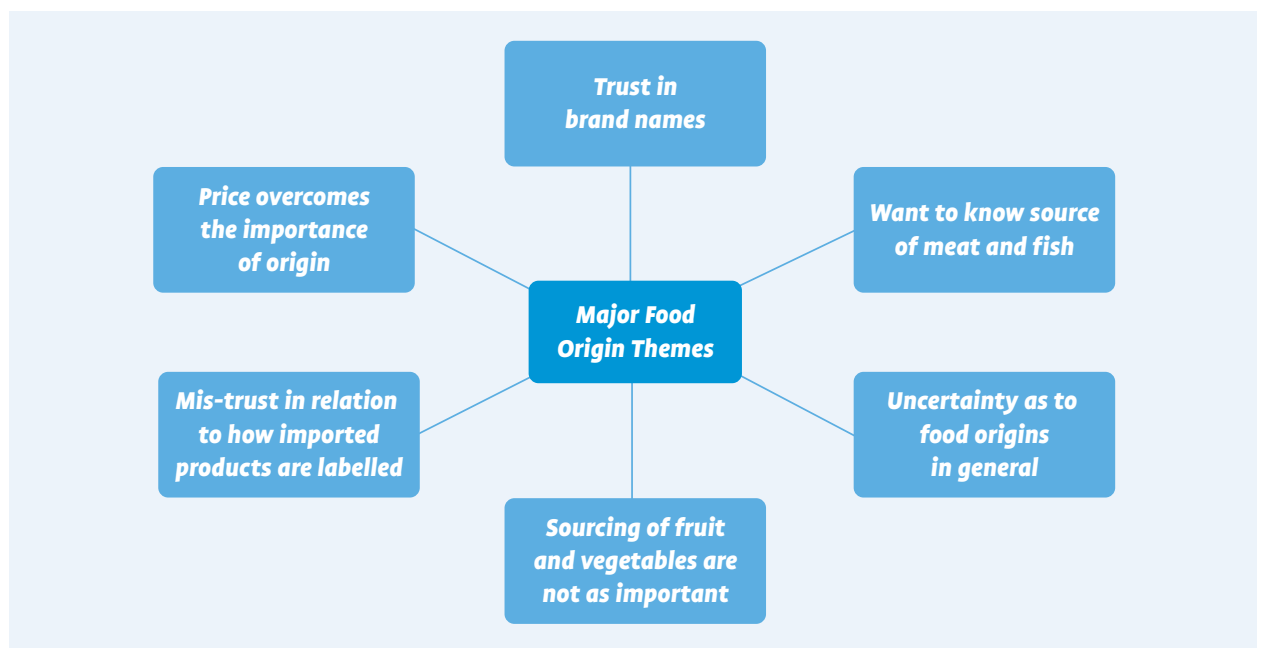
Trust in brand names

Price overcomes the importance of origin

Want to know source of meat and fish

Major Food Origin Themes

Mis-trust in relation to how imported products are labelled

Uncertainty as to food origins in general

Sourcing of fruit and vegetables are not as important